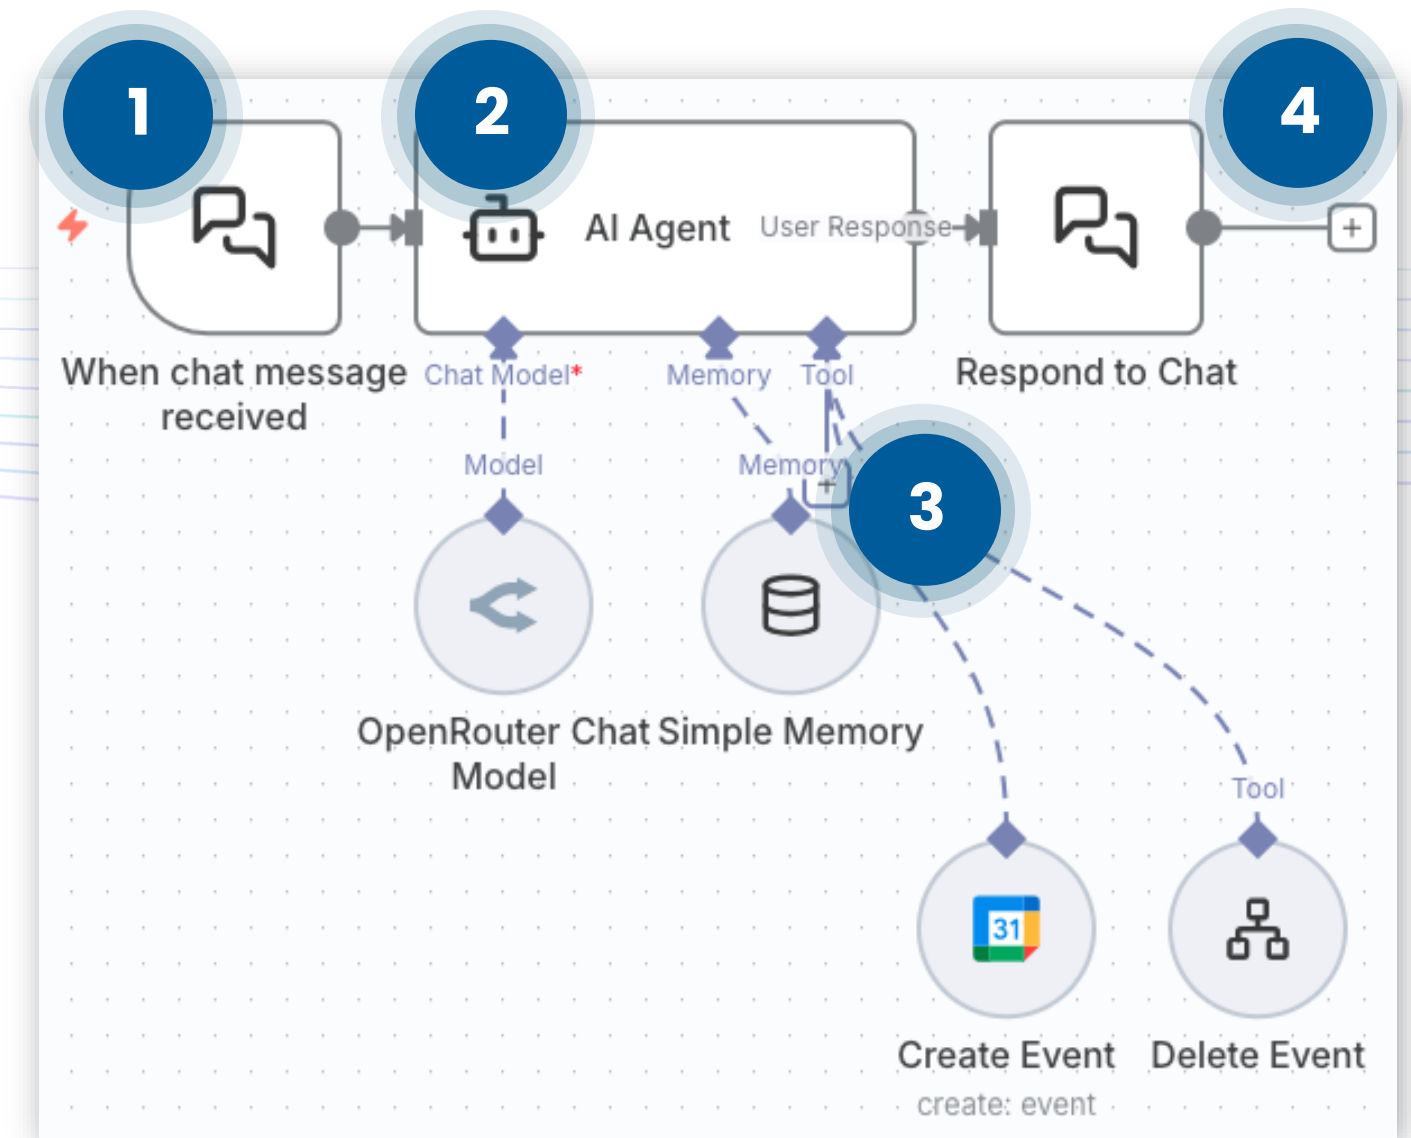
1

2

4

AI Agent

User Response

When chat message received

Chat Model*

Memory

Tool

Respond to Chat

Model

Memory

3

OpenRouter Chat Model

Simple Memory

Tool

31

Create Event
create: event

Delete Event